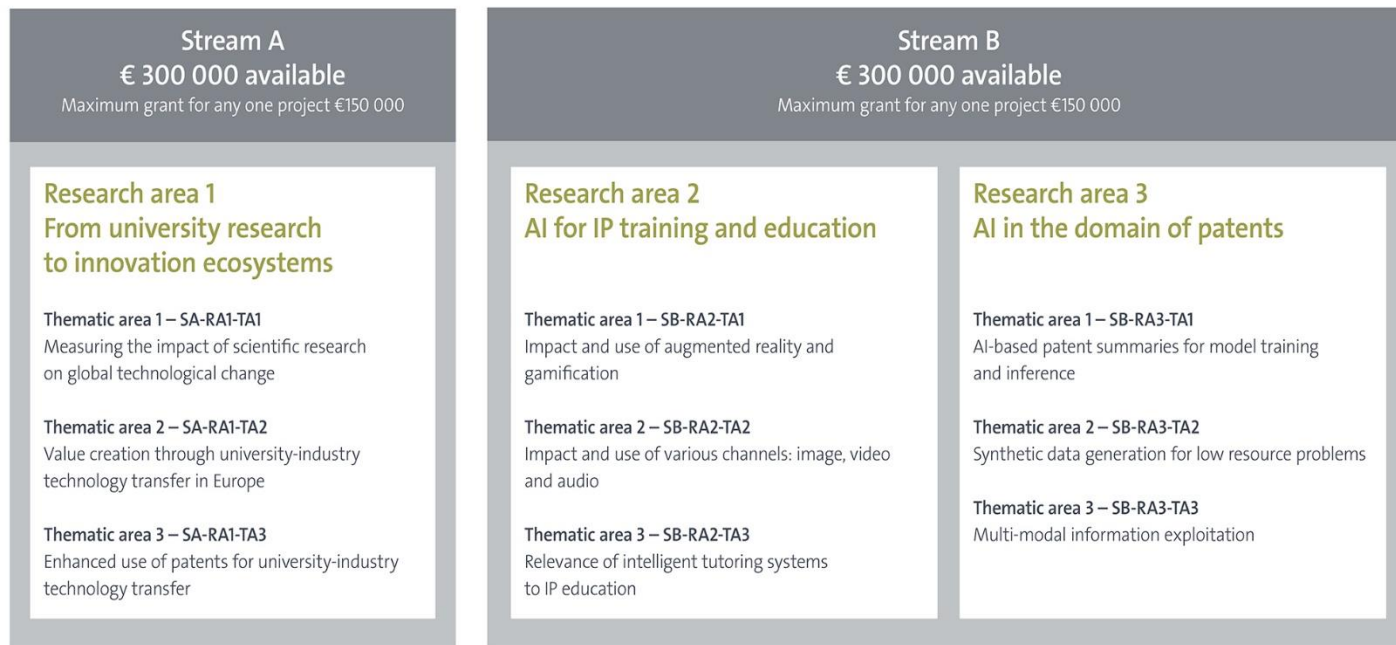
Stream A
€ 300 000 available
Maximum grant for any one project €150 000

Research area 1
From university research to innovation ecosystems

Thematic area 1 – SA-RA1-TA1
Measuring the impact of scientific research on global technological change

Thematic area 2 – SA-RA1-TA2
Value creation through university-industry technology transfer in Europe

Thematic area 3 – SA-RA1-TA3
Enhanced use of patents for university-industry technology transfer

Stream B
€ 300 000 available
Maximum grant for any one project €150 000

Research area 2
AI for IP training and education

Thematic area 1 – SB-RA2-TA1
Impact and use of augmented reality and gamification

Thematic area 2 – SB-RA2-TA2
Impact and use of various channels: image, video and audio

Thematic area 3 – SB-RA2-TA3
Relevance of intelligent tutoring systems to IP education

Research area 3
AI in the domain of patents

Thematic area 1 – SB-RA3-TA1
AI-based patent summaries for model training and inference

Thematic area 2 – SB-RA3-TA2
Synthetic data generation for low resource problems

Thematic area 3 – SB-RA3-TA3
Multi-modal information exploitation